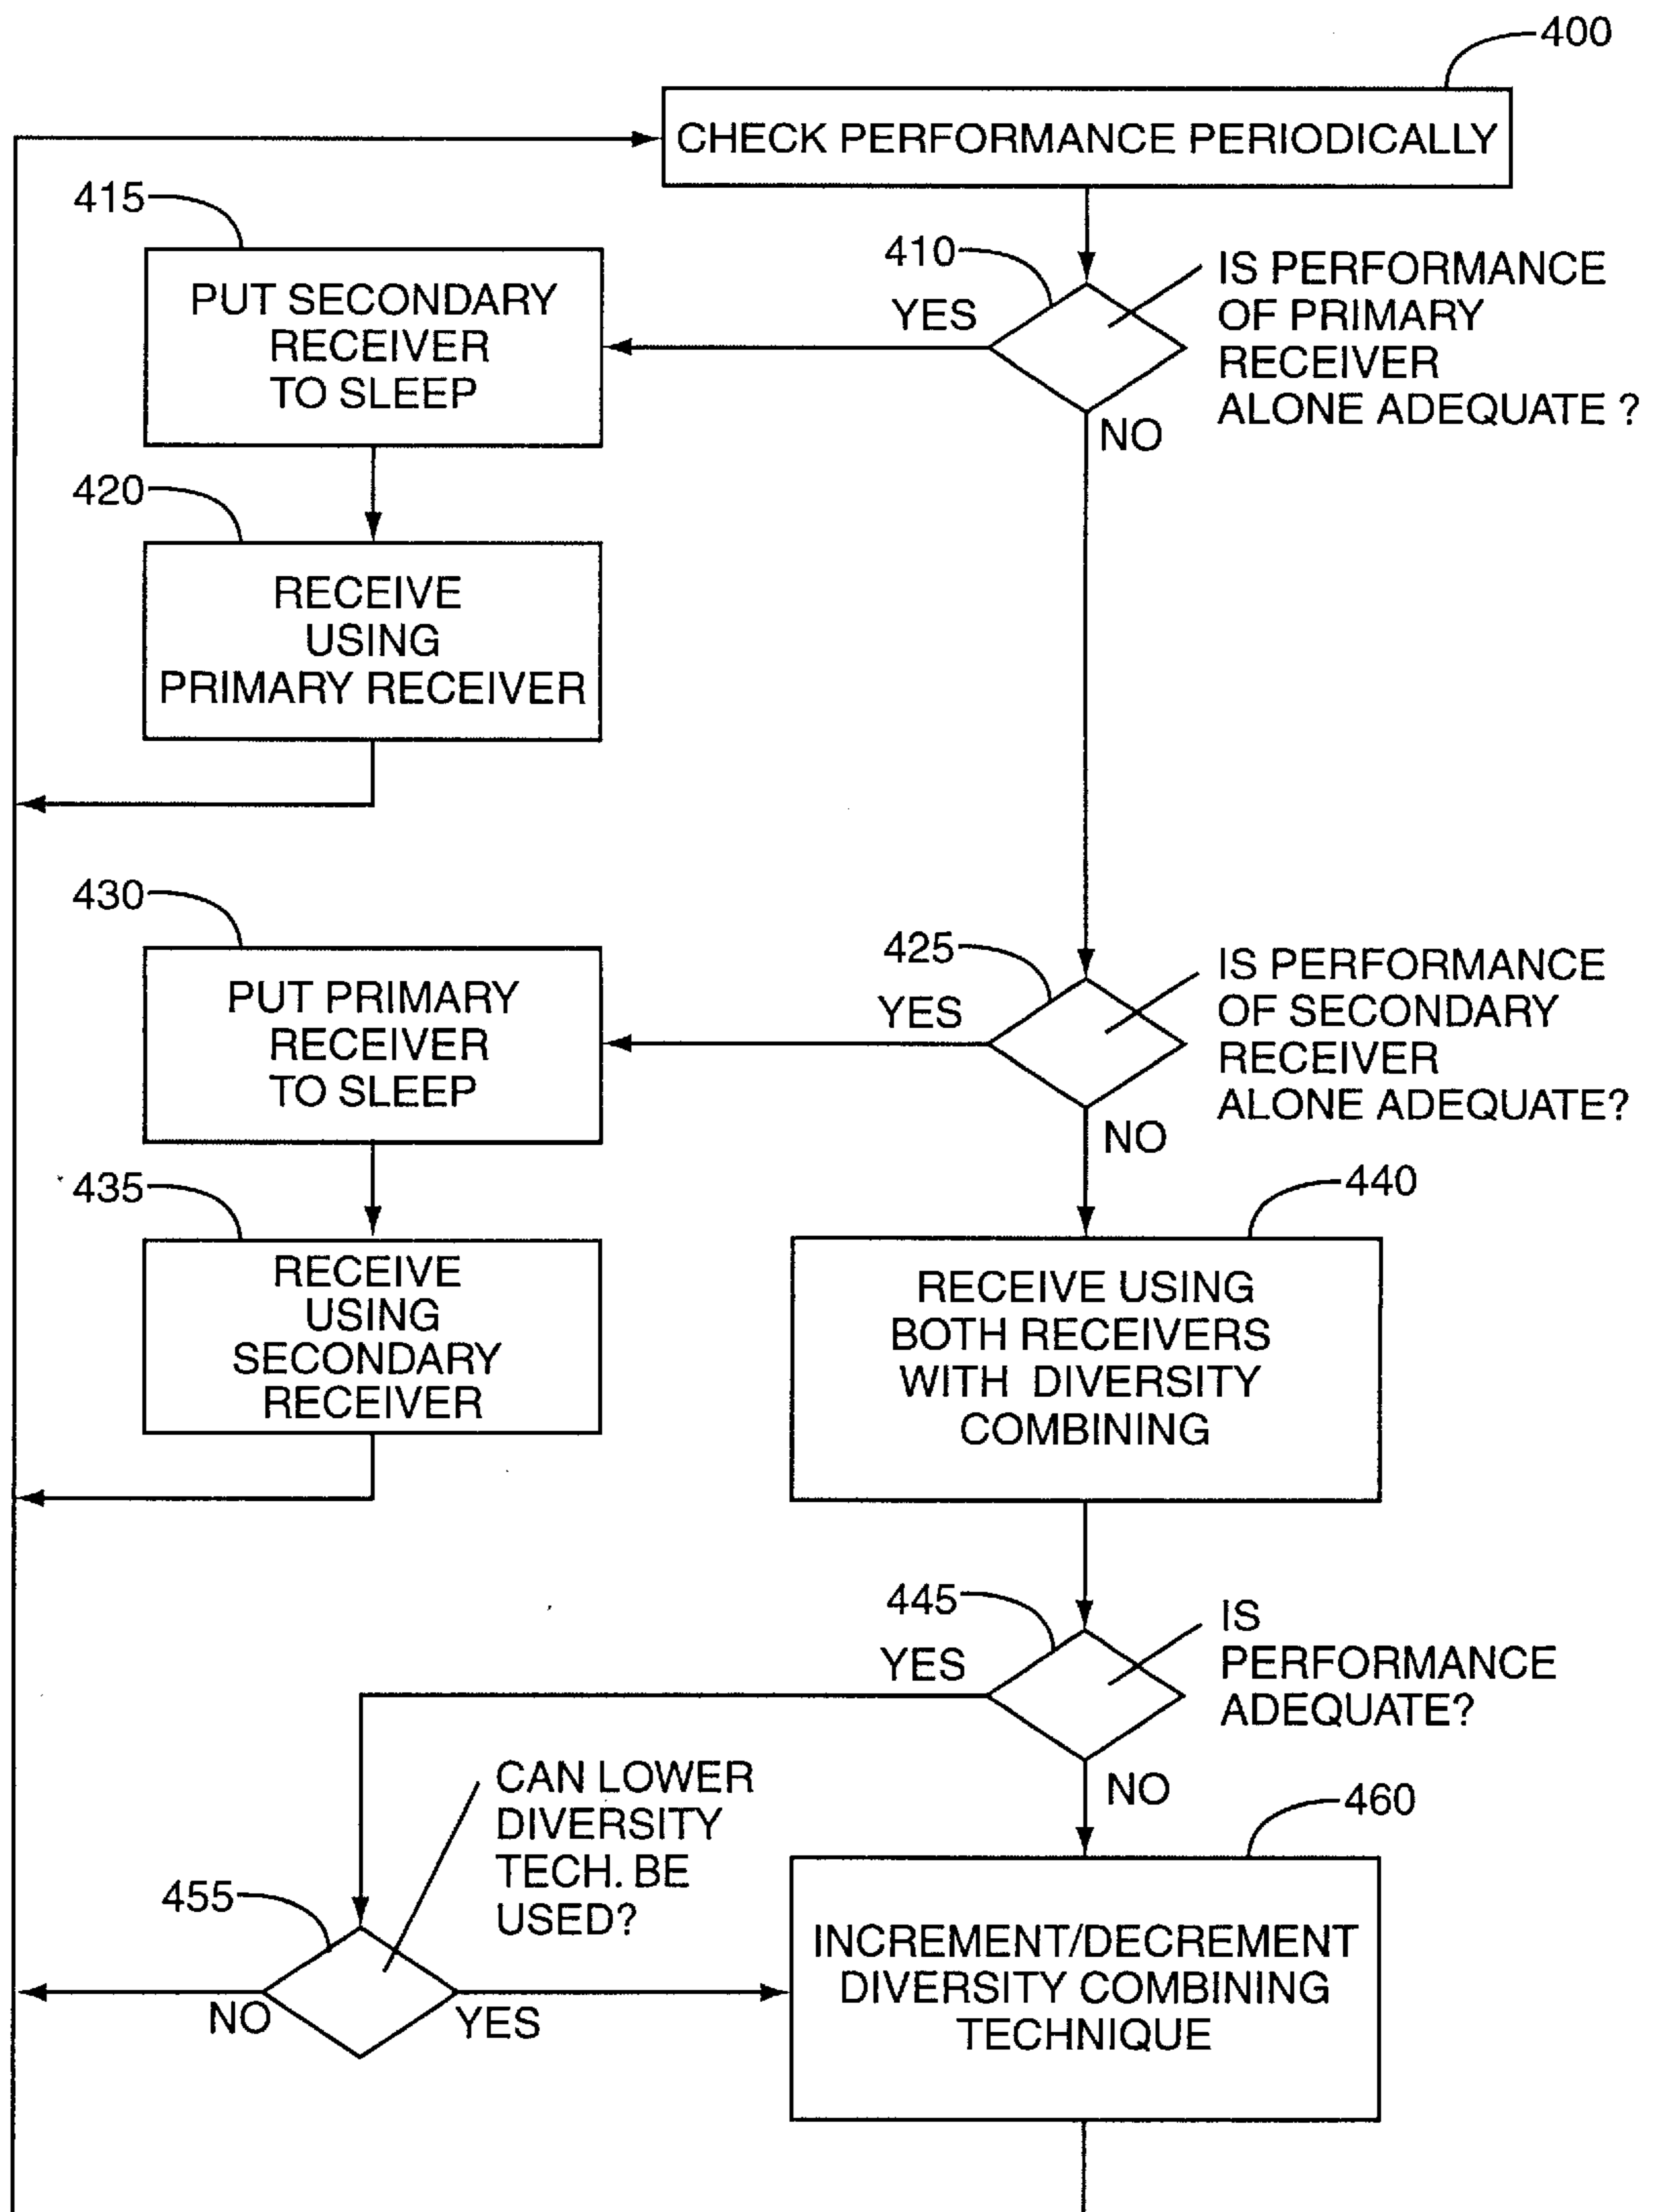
400
CHECK PERFORMANCE PERIODICALLY

415
PUT SECONDARY RECEIVER TO SLEEP

410
YES
IS PERFORMANCE OF PRIMARY RECEIVER ALONE ADEQUATE ?
NO

420
RECEIVE USING PRIMARY RECEIVER

430
PUT PRIMARY RECEIVER TO SLEEP

425
YES
IS PERFORMANCE OF SECONDARY RECEIVER ALONE ADEQUATE?
NO

435
RECEIVE USING SECONDARY RECEIVER

440
RECEIVE USING BOTH RECEIVERS WITH DIVERSITY COMBINING

445
YES
IS PERFORMANCE ADEQUATE?
NO

CAN LOWER DIVERSITY TECH. BE USED?

460

455
NO
YES

INCREMENT/DECREMENT DIVERSITY COMBINING TECHNIQUE